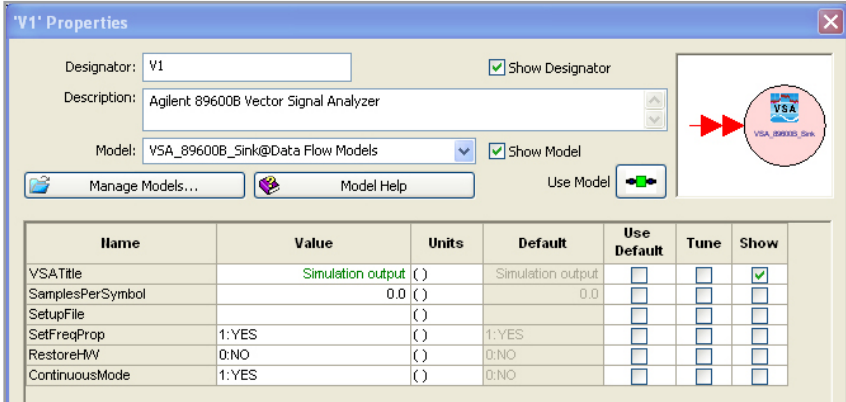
'V1' Properties

Designator: V1

Show Designator

Description: Agilent 89600B Vector Signal Analyzer

Model: VSA_89600B_Sink@Data Flow Models

Show Model

Manage Models...

Model Help

Use Model

VSA

VSA_89600B_Sink

| Name | Value | Units | Default | Use Default | Tune | Show |
|---|---|---|---|---|---|---|
| VSATitle | Simulation output | ( ) | Simulation output | | | |
| SamplesPerSymbol | 0.0 | ( ) | 0.0 | | | |
| SetupFile | | ( ) | | | | |
| SetFreqProp | 1:YES | ( ) | 1:YES | | | |
| RestoreHW | 0:NO | ( ) | 0:NO | | | |
| ContinuousMode | 1:YES | ( ) | 0:NO | | | |